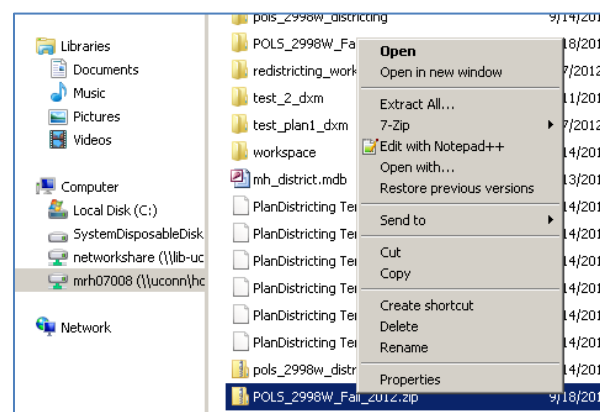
Libraries
Documents
Music
Pictures
Videos
Computer
Local Disk (C:)
SystemDisposableDisk
networkshare (\\lib-uc
mrh07008 (\\uconn\hc
Network

pols_2998w_districting 9/14/201
POLS_2998W_Fa 18/201
redistricting_work 7/2012
test_2_dxm 11/201
test_plan1_dxm 7/2012
workspace 14/201
mh_district.mdb 13/201
PlanDistricting Ter 14/201
PlanDistricting Ter 14/201
PlanDistricting Ter 14/201
PlanDistricting Ter 14/201
PlanDistricting Ter 14/201
PlanDistricting Ter 14/201
pols_2998w_distr 14/201
POLS_2998W_Fall_2012.zip 9/18/201

Open
Open in new window
Extract All...
7-Zip
Edit with Notepad++
Open with...
Restore previous versions
Send to
Cut
Copy
Create shortcut
Delete
Rename
Properties